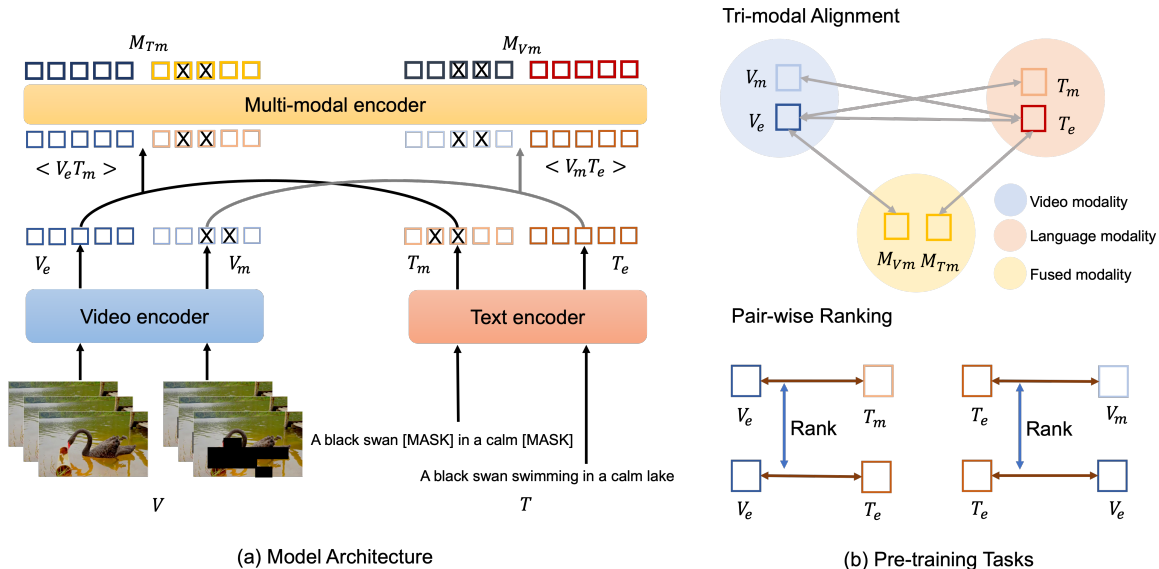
$M_{Tm}$

$M_{Vm}$

Multi-modal encoder

$< V_e T_m >$

$< V_m T_e >$

$V_e$

$V_m$

$T_m$

$T_e$

Video encoder

Text encoder

A black swan [MASK] in a calm [MASK]

A black swan swimming in a calm lake

$V$

$T$

(a) Model Architecture

Tri-modal Alignment

$V_m$

$V_e$

$T_m$

$T_e$

$M_{Vm}$ $M_{Tm}$

Video modality

Language modality

Fused modality

Pair-wise Ranking

$V_e$

$T_m$

Rank

$V_e$

$T_e$

$T_e$

$V_m$

Rank

$T_e$

$V_e$

(b) Pre-training Tasks